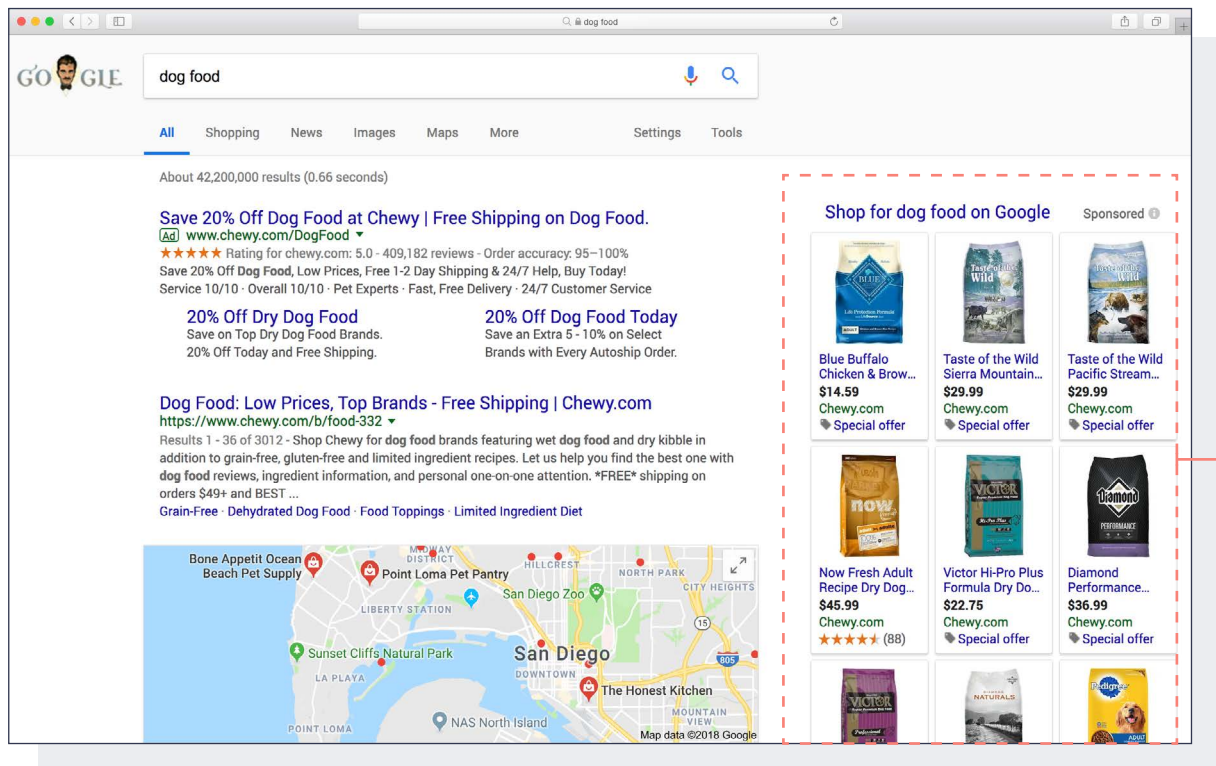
dog food

GO GLE

dog food

All Shopping News Images Maps More Settings Tools

About 42,200,000 results (0.66 seconds)

Save 20% Off Dog Food at Chewy | Free Shipping on Dog Food.
Ad www.chewy.com/DogFood ▾
★★★★★ Rating for chewy.com: 5.0 - 409,182 reviews - Order accuracy: 95–100%
Save 20% Off **Dog Food**, Low Prices, Free 1-2 Day Shipping & 24/7 Help, Buy Today!
Service 10/10 · Overall 10/10 · Pet Experts · Fast, Free Delivery · 24/7 Customer Service

20% Off Dry Dog Food
Save on Top Dry Dog Food Brands.
20% Off Today and Free Shipping.

20% Off Dog Food Today
Save an Extra 5 - 10% on Select
Brands with Every Autoship Order.

Dog Food: Low Prices, Top Brands - Free Shipping | Chewy.com
https://www.chewy.com/b/food-332 ▾
Results 1 - 36 of 3012 - Shop Chewy for **dog food** brands featuring wet **dog food** and dry kibble in addition to grain-free, gluten-free and limited ingredient recipes. Let us help you find the best one with **dog food** reviews, ingredient information, and personal one-on-one attention. *FREE* shipping on orders $49+ and BEST ...
Grain-Free · Dehydrated Dog Food · Food Toppings · Limited Ingredient Diet

Bone Appetit Ocean Beach Pet Supply
Point Loma Pet Pantry
HILLCREST
NORTH PARK
CITY HEIGHTS
LIBERTY STATION
San Diego Zoo
15
Sunset Cliffs Natural Park
San Diego
805
LA PLAYA
DOWNTOWN
The Honest Kitchen
MOUNTAIN VIEW
POINT LOMA
NAS North Island
Map data ©2018 Google

Shop for dog food on Google
Sponsored

Blue Buffalo Chicken & Brow...
$14.59
Chewy.com
Special offer

Taste of the Wild Sierra Mountain...
$29.99
Chewy.com
Special offer

Taste of the Wild Pacific Stream...
$29.99
Chewy.com
Special offer

Now Fresh Adult Recipe Dry Dog...
$45.99
Chewy.com
★★★★★ (88)

Victor Hi-Pro Plus Formula Dry Do...
$22.75
Chewy.com
Special offer

Diamond Performance...
$36.99
Chewy.com
Special offer